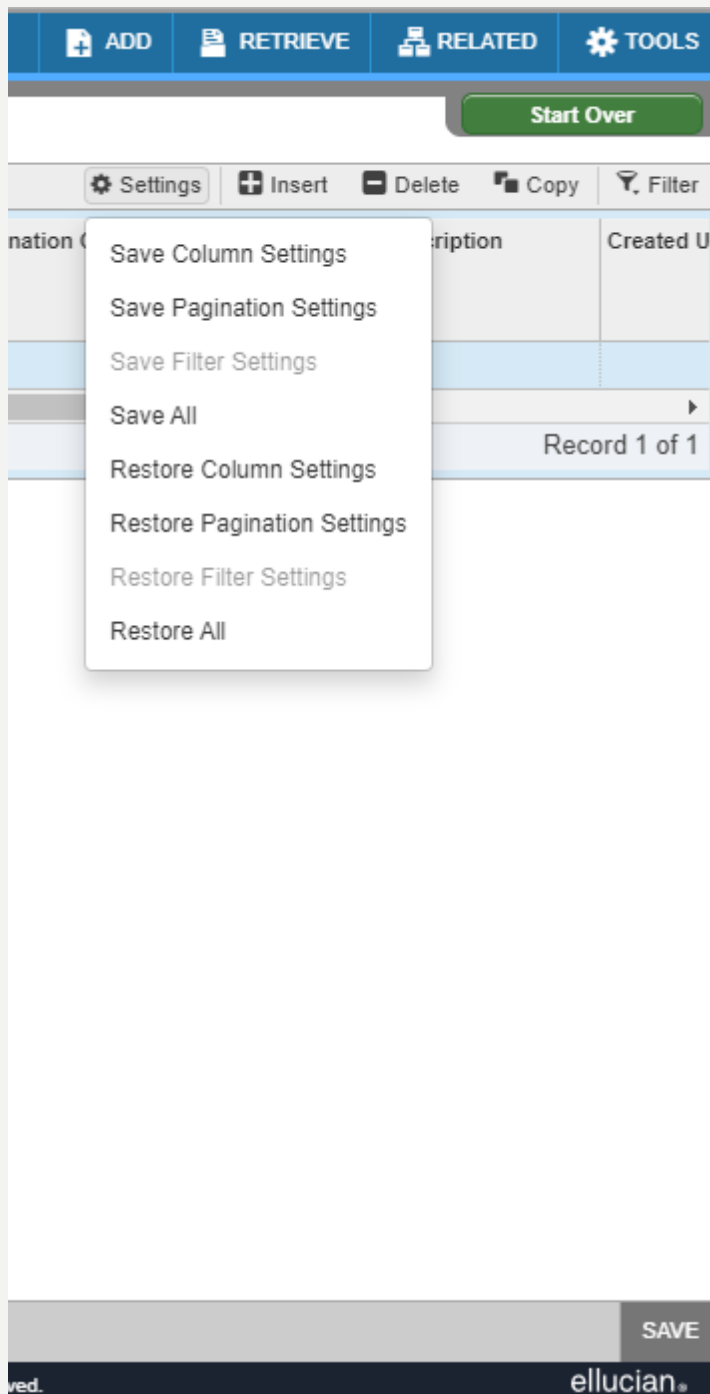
ADD RETRIEVE RELATED TOOLS

Start Over

Settings Insert Delete Copy Filter

nation C

Save Column Settings
Save Pagination Settings
Save Filter Settings
Save All
Restore Column Settings
Restore Pagination Settings
Restore Filter Settings
Restore All

ription

Created U

Record 1 of 1

SAVE

ved.

ellucian.